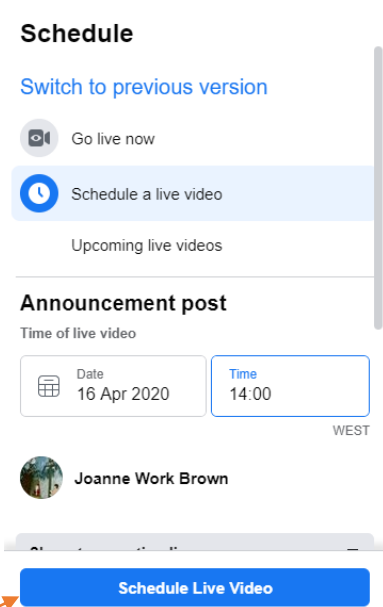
Schedule

Switch to previous version

Go live now

Schedule a live video

Upcoming live videos

Announcement post

Time of live video

Date
16 Apr 2020

Time
14:00

WEST

Joanne Work Brown

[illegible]

Schedule Live Video